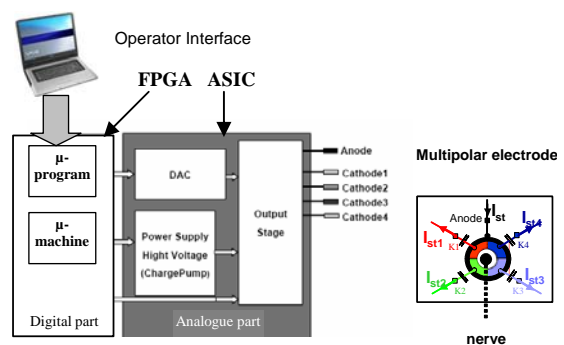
Operator Interface

FPGA ASIC

μ-program

μ-machine

Digital part

DAC

Power Supply Hight Voltage (ChargePump)

Output Stage

Analogue part

Anode

Cathode1

Cathode2

Cathode3

Cathode4

Multipolar electrode

Anode

$I_{st}$

$I_{st1}$

K1

$I_{st4}$

K4

$I_{st2}$

K2

K3

$I_{st3}$

nerve